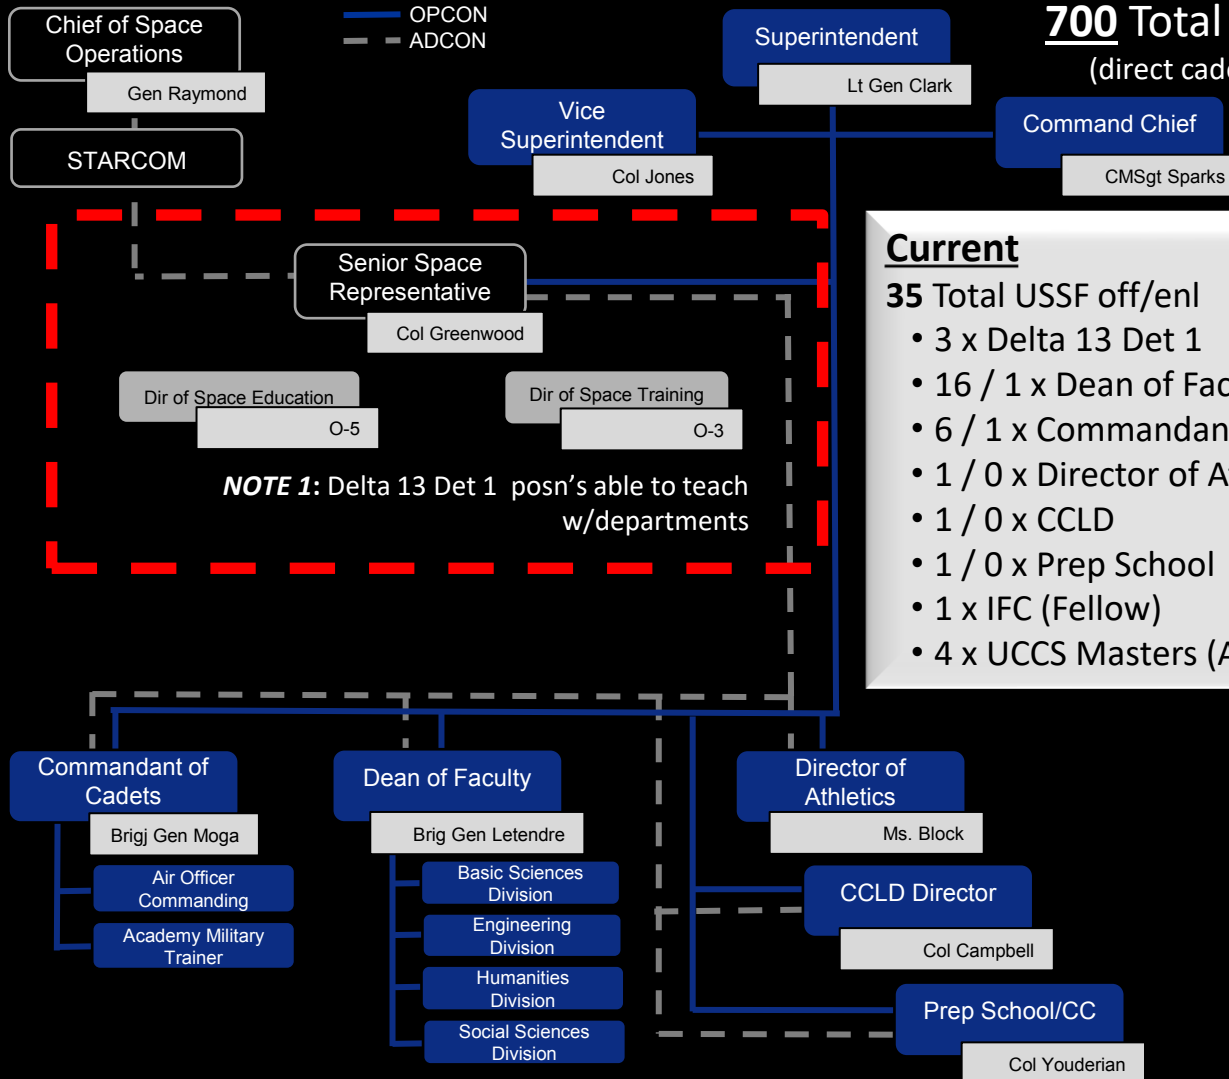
Chief of Space Operations
Gen Raymond
STARCOM

OPCON
ADCON

Superintendent
Lt Gen Clark

700 Total
(direct cad

Vice Superintendent
Col Jones

Command Chief
CMSgt Sparks

Senior Space Representative
Col Greenwood

Dir of Space Education
O-5

Dir of Space Training
O-3

***NOTE 1***: Delta 13 Det 1 posn's able to teach w/departments

**Current**
**35** Total USSF off/enl
• 3 x Delta 13 Det 1
• 16 / 1 x Dean of Fac
• 6 / 1 x Commandan
• 1 / 0 x Director of A
• 1 / 0 x CCLD
• 1 / 0 x Prep School
• 1 x IFC (Fellow)
• 4 x UCCS Masters (A

Commandant of Cadets
Brigj Gen Moga
Air Officer Commanding
Academy Military Trainer

Dean of Faculty
Brig Gen Letendre
Basic Sciences Division
Engineering Division
Humanities Division
Social Sciences Division

Director of Athletics
Ms. Block

CCLD Director
Col Campbell

Prep School/CC
Col Youderian